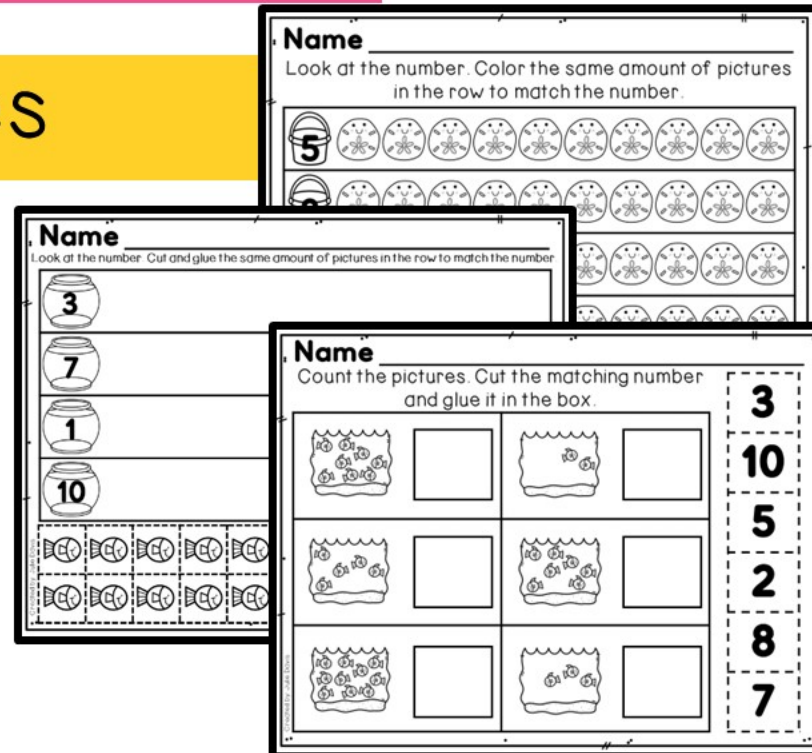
S

Name
Look at the number. Color the same amount of pictures in the row to match the number.
5

Name
Look at the number. Cut and glue the same amount of pictures in the row to match the number.
3
7
1
10
Created by Julie Davis

Name
Count the pictures. Cut the matching number and glue it in the box.
3
10
5
2
8
7
Created by Julie Davis